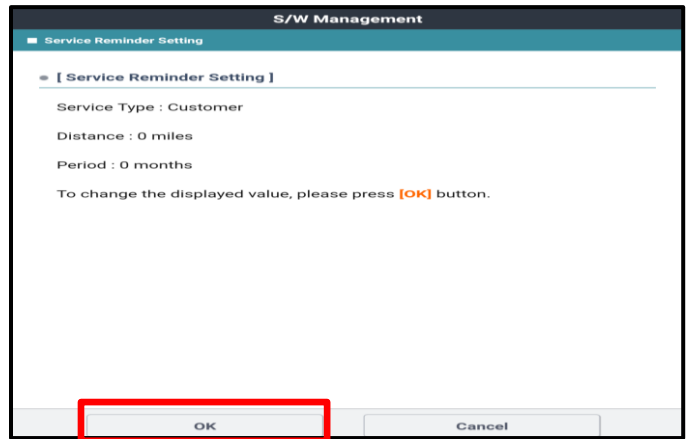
S/W Management

Service Reminder Setting

[ Service Reminder Setting ]

Service Type : Customer

Distance : 0 miles

Period : 0 months

To change the displayed value, please press [OK] button.

OK

Cancel